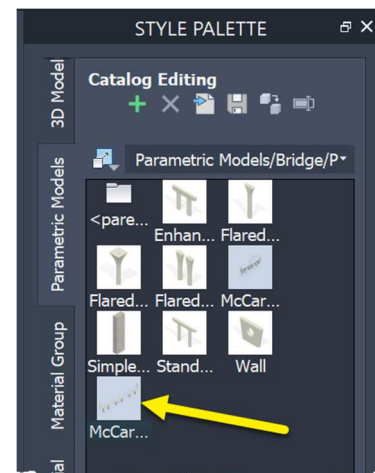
STYLE PALETTE

3D Model

Parametric Models

Material Group

Catalog Editing

Parametric Models/Bridge/P

<pare...

Enhan...

Flared...

Flared...

Flared...

McCar...

Simple...

Stand...

Wall

McCar...